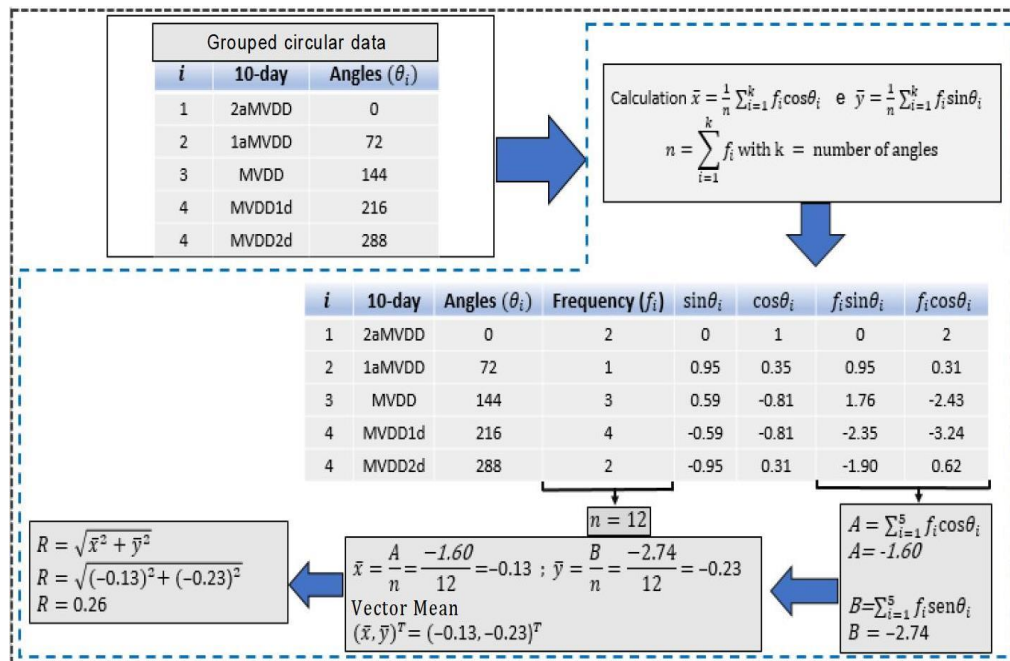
Grouped circular data

| $i$ | 10-day | Angles $(\theta_i)$ |
|---|---|---|
| 1 | 2aMVDD | 0 |
| 2 | 1aMVDD | 72 |
| 3 | MVDD | 144 |
| 4 | MVDD1d | 216 |
| 4 | MVDD2d | 288 |

Calculation $\bar{x} = \frac{1}{n}\sum_{i=1}^{k} f_i \cos\theta_i$ e $\bar{y} = \frac{1}{n}\sum_{i=1}^{k} f_i \sin\theta_i$

$n = \sum_{i=1}^{k} f_i$ with k = number of angles

| $i$ | 10-day | Angles $(\theta_i)$ | Frequency $(f_i)$ | $\sin\theta_i$ | $\cos\theta_i$ | $f_i\sin\theta_i$ | $f_i\cos\theta_i$ |
|---|---|---|---|---|---|---|---|
| 1 | 2aMVDD | 0 | 2 | 0 | 1 | 0 | 2 |
| 2 | 1aMVDD | 72 | 1 | 0.95 | 0.35 | 0.95 | 0.31 |
| 3 | MVDD | 144 | 3 | 0.59 | -0.81 | 1.76 | -2.43 |
| 4 | MVDD1d | 216 | 4 | -0.59 | -0.81 | -2.35 | -3.24 |
| 4 | MVDD2d | 288 | 2 | -0.95 | 0.31 | -1.90 | 0.62 |

$n = 12$

$A = \sum_{i=1}^{5} f_i \cos\theta_i$
$A = -1.60$

$B = \sum_{i=1}^{5} f_i \text{sen}\theta_i$
$B = -2.74$

$\bar{x} = \frac{A}{n} = \frac{-1.60}{12} = -0.13$ ; $\bar{y} = \frac{B}{n} = \frac{-2.74}{12} = -0.23$
Vector Mean
$(\bar{x}, \bar{y})^T = (-0.13, -0.23)^T$

$R = \sqrt{\bar{x}^2 + \bar{y}^2}$
$R = \sqrt{(-0.13)^2 + (-0.23)^2}$
$R = 0.26$